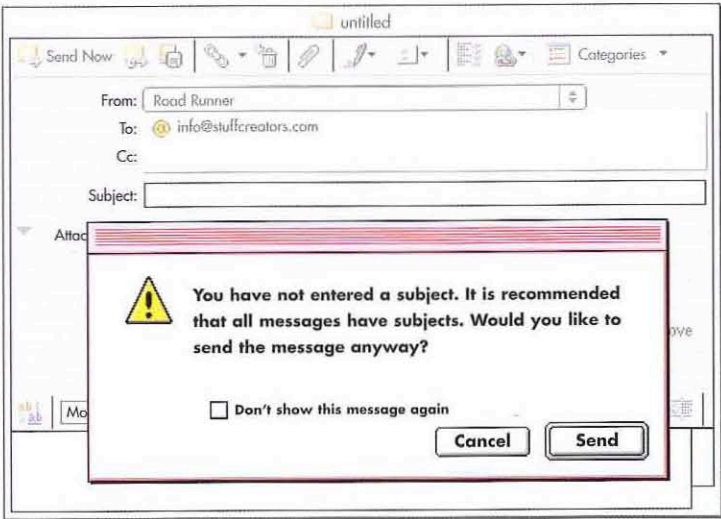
untitled

Send Now

Categories

From: Road Runner

To: info@stuffcreators.com

Cc:

Subject:

Attac

You have not entered a subject. It is recommended that all messages have subjects. Would you like to send the message anyway?

ove

Don't show this message again

Mo

Cancel

Send